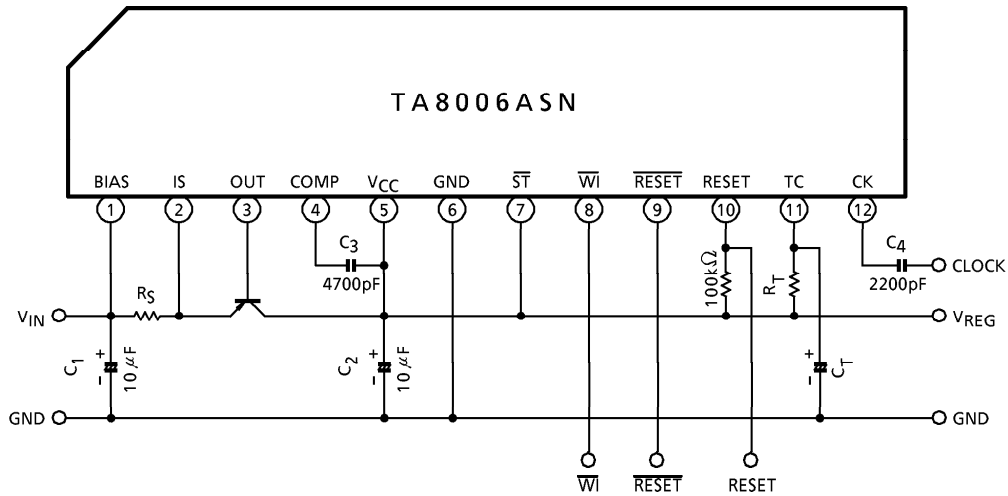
TA8006ASN

BIAS IS OUT COMP $V_{CC}$ GND $\overline{ST}$ $\overline{WI}$ $\overline{RESET}$ RESET TC CK

1 2 3 4 5 6 7 8 9 10 11 12

$C_3$
4700pF

$C_4$
2200pF

CLOCK

100kΩ

$R_T$

$V_{IN}$

$R_S$

$V_{REG}$

$C_1$
10μF

$C_2$
10μF

$C_T$

GND

GND

$\overline{WI}$ $\overline{RESET}$ RESET